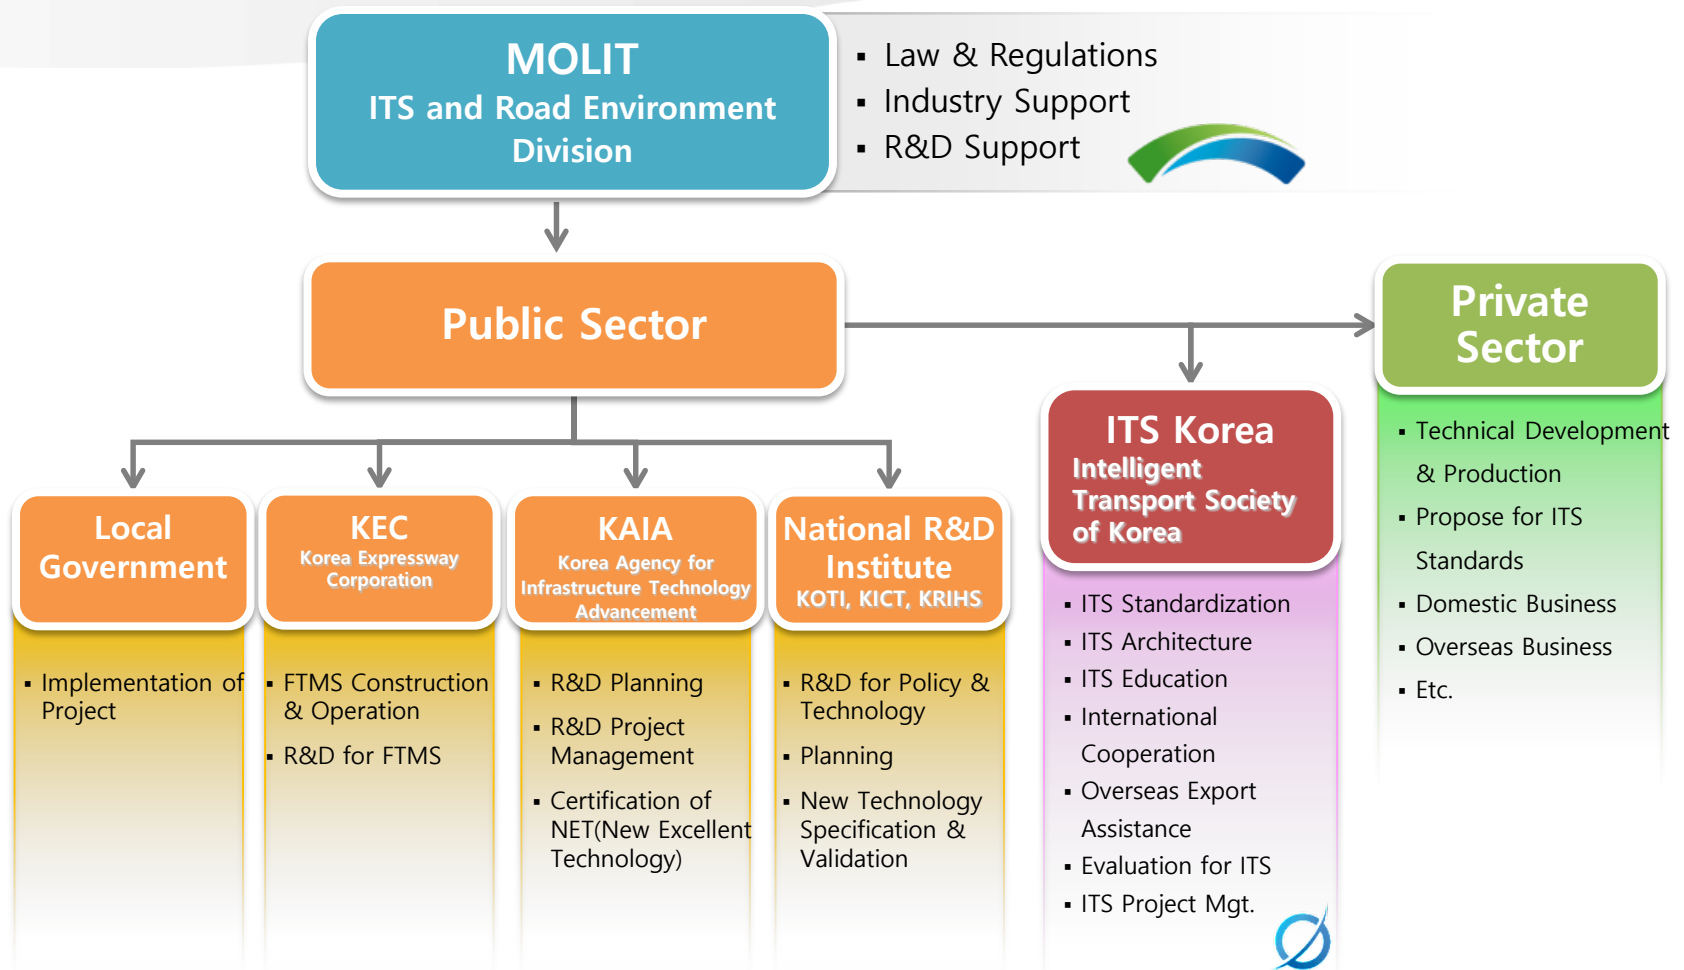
MOLIT
ITS and Road Environment Division

- Law & Regulations
- Industry Support
- R&D Support

Public Sector

Private Sector

- Technical Development & Production
- Propose for ITS Standards
- Domestic Business
- Overseas Business
- Etc.

ITS Korea
Intelligent Transport Society of Korea

- ITS Standardization
- ITS Architecture
- ITS Education
- International Cooperation
- Overseas Export Assistance
- Evaluation for ITS
- ITS Project Mgt.

Local Government

- Implementation of Project

KEC
Korea Expressway Corporation

- FTMS Construction & Operation
- R&D for FTMS

KAIA
Korea Agency for Infrastructure Technology Advancement

- R&D Planning
- R&D Project Management
- Certification of NET(New Excellent Technology)

National R&D Institute
KOTI, KICT, KRIHS

- R&D for Policy & Technology
- Planning
- New Technology Specification & Validation